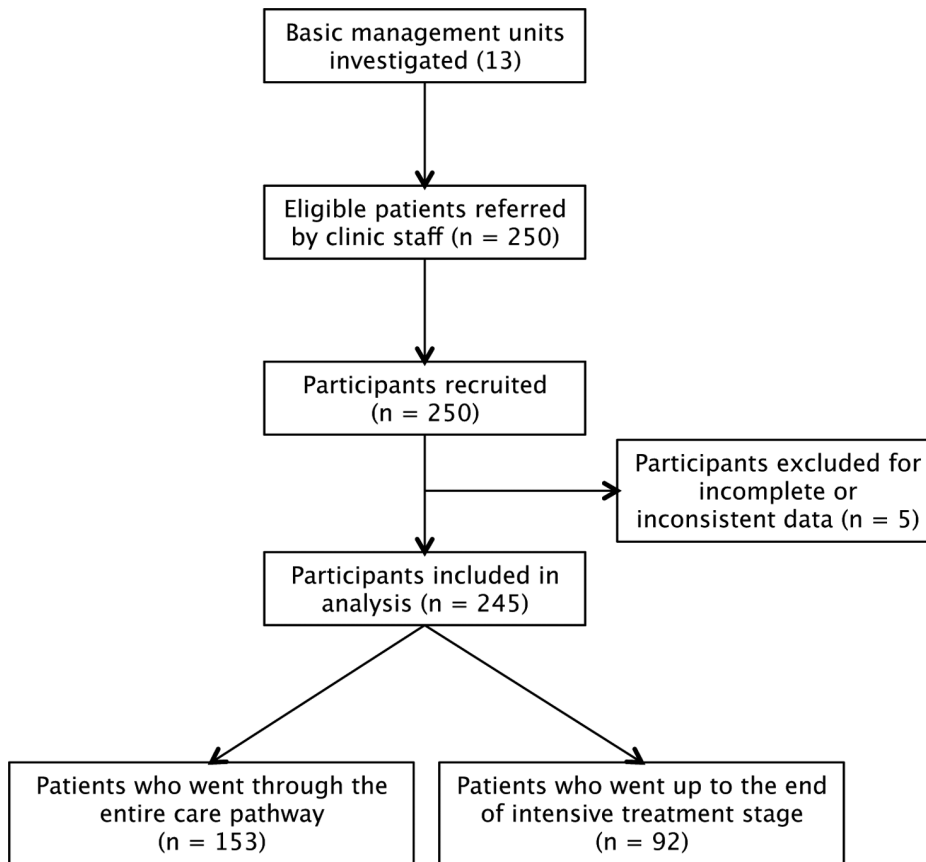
Basic management units investigated (13)

Eligible patients referred by clinic staff (n = 250)

Participants recruited (n = 250)

Participants excluded for incomplete or inconsistent data (n = 5)

Participants included in analysis (n = 245)

Patients who went through the entire care pathway (n = 153)

Patients who went up to the end of intensive treatment stage (n = 92)